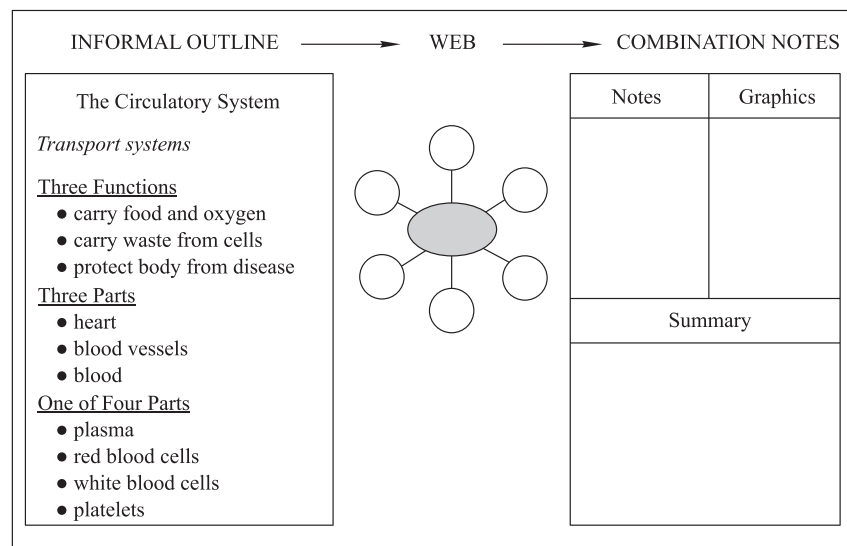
INFORMAL OUTLINE → WEB → COMBINATION NOTES

The Circulatory System

*Transport systems*

Three Functions
- carry food and oxygen
- carry waste from cells
- protect body from disease

Three Parts
- heart
- blood vessels
- blood

One of Four Parts
- plasma
- red blood cells
- white blood cells
- platelets

| Notes | Graphics |
|---|---|
| | |

Summary